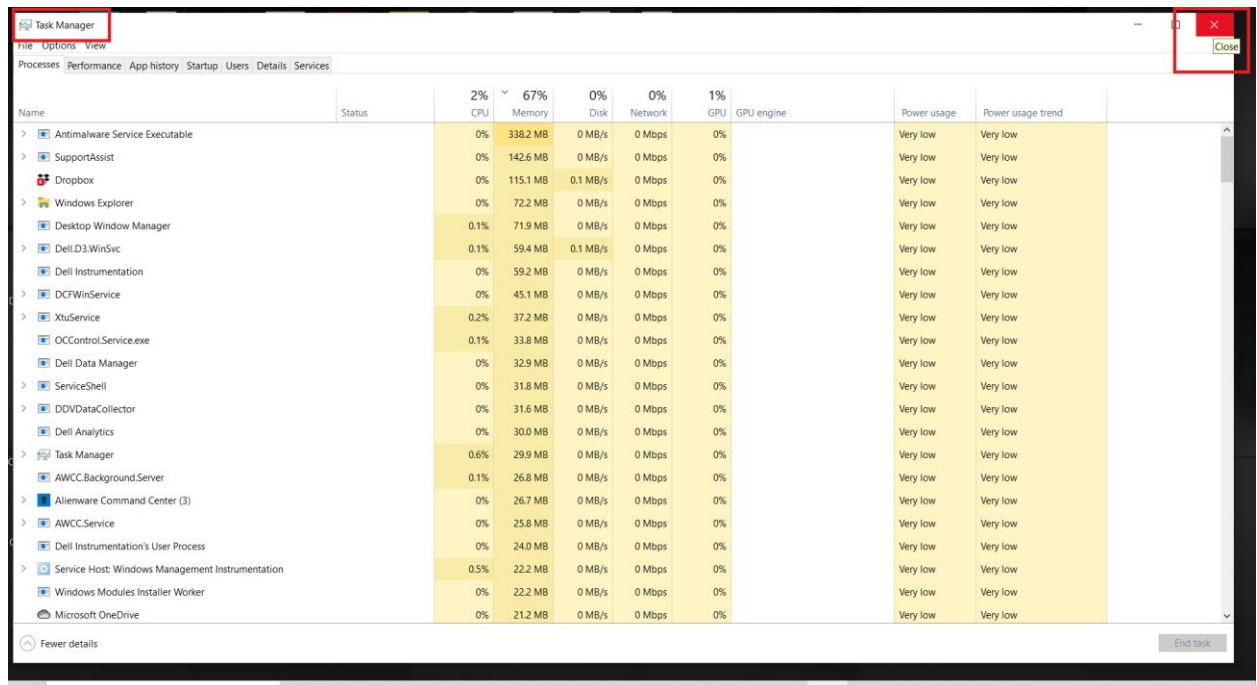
Task Manager

File Options View

Close

Processes Performance App history Startup Users Details Services

| Name | Status | 2% CPU | 67% Memory | 0% Disk | 0% Network | 1% GPU | GPU engine | Power usage | Power usage trend |
|---|---|---|---|---|---|---|---|---|---|
| Antimalware Service Executable | | 0% | 338.2 MB | 0 MB/s | 0 Mbps | 0% | | Very low | Very low |
| SupportAssist | | 0% | 142.6 MB | 0 MB/s | 0 Mbps | 0% | | Very low | Very low |
| Dropbox | | 0% | 115.1 MB | 0.1 MB/s | 0 Mbps | 0% | | Very low | Very low |
| Windows Explorer | | 0% | 72.2 MB | 0 MB/s | 0 Mbps | 0% | | Very low | Very low |
| Desktop Window Manager | | 0.1% | 71.9 MB | 0 MB/s | 0 Mbps | 0% | | Very low | Very low |
| Dell.D3.WinSvc | | 0.1% | 59.4 MB | 0.1 MB/s | 0 Mbps | 0% | | Very low | Very low |
| Dell Instrumentation | | 0% | 59.2 MB | 0 MB/s | 0 Mbps | 0% | | Very low | Very low |
| DCFWinService | | 0% | 45.1 MB | 0 MB/s | 0 Mbps | 0% | | Very low | Very low |
| XtuService | | 0.2% | 37.2 MB | 0 MB/s | 0 Mbps | 0% | | Very low | Very low |
| OCControl.Service.exe | | 0.1% | 33.8 MB | 0 MB/s | 0 Mbps | 0% | | Very low | Very low |
| Dell Data Manager | | 0% | 32.9 MB | 0 MB/s | 0 Mbps | 0% | | Very low | Very low |
| ServiceShell | | 0% | 31.8 MB | 0 MB/s | 0 Mbps | 0% | | Very low | Very low |
| DDVDataCollector | | 0% | 31.6 MB | 0 MB/s | 0 Mbps | 0% | | Very low | Very low |
| Dell Analytics | | 0% | 30.0 MB | 0 MB/s | 0 Mbps | 0% | | Very low | Very low |
| Task Manager | | 0.6% | 29.9 MB | 0 MB/s | 0 Mbps | 0% | | Very low | Very low |
| AWCC.Background.Server | | 0.1% | 26.8 MB | 0 MB/s | 0 Mbps | 0% | | Very low | Very low |
| Alienware Command Center (3) | | 0% | 26.7 MB | 0 MB/s | 0 Mbps | 0% | | Very low | Very low |
| AWCC.Service | | 0% | 25.8 MB | 0 MB/s | 0 Mbps | 0% | | Very low | Very low |
| Dell Instrumentation's User Process | | 0% | 24.0 MB | 0 MB/s | 0 Mbps | 0% | | Very low | Very low |
| Service Host: Windows Management Instrumentation | | 0.5% | 22.2 MB | 0 MB/s | 0 Mbps | 0% | | Very low | Very low |
| Windows Modules Installer Worker | | 0% | 22.2 MB | 0 MB/s | 0 Mbps | 0% | | Very low | Very low |
| Microsoft OneDrive | | 0% | 21.2 MB | 0 MB/s | 0 Mbps | 0% | | Very low | Very low |

Fewer details

End task